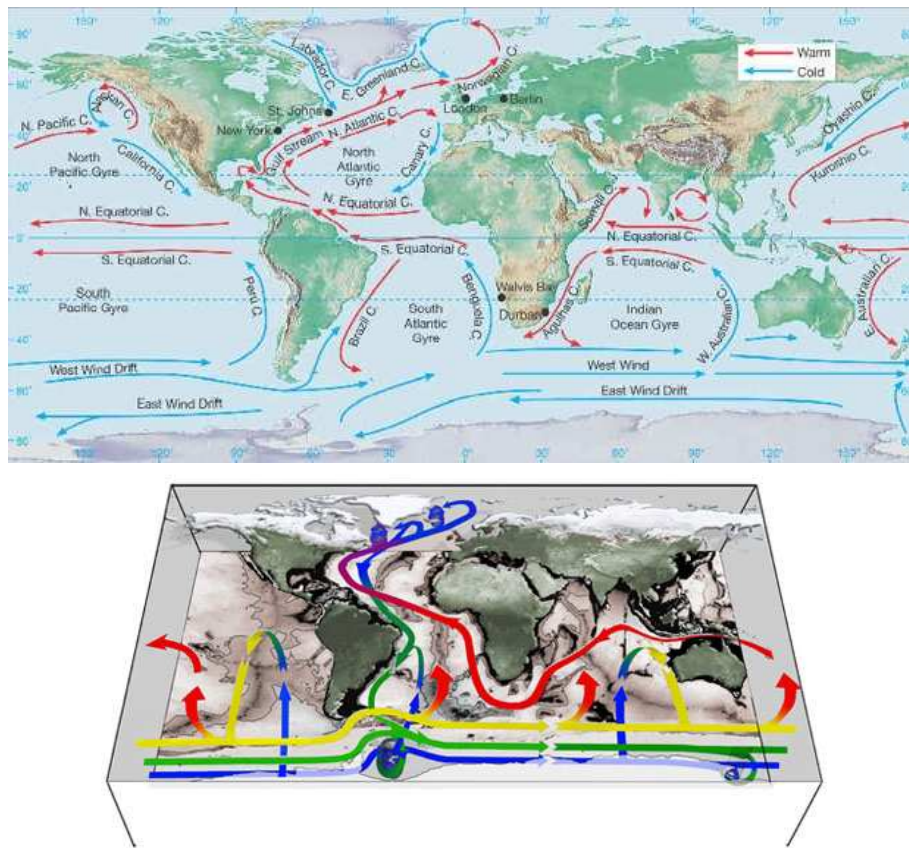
150° 120° 90° 60° 30° 0° 30° 60° 90° 120° 150°

Warm
Cold

90° 60° 40° 20° 0° 20° 40° 60° 80°

Labrador C.
E. Greenland C.
Norwegian C.
Alaskan C.
N. Pacific C.
St. Johns
New York
London
Berlin
Oyashio C.
Gulf Stream
N. Atlantic C.
Canary C.
California C.
North Pacific Gyre
North Atlantic Gyre
Kuroshio C.
N. Equatorial C.
N. Equatorial C.
Somali C.
N. Equatorial C.
S. Equatorial C.
S. Equatorial C.
S. Equatorial C.
Peru C.
South Pacific Gyre
Brazil C.
South Atlantic Gyre
Benguela C.
Walvis Bay
Durban
Agulhas C.
Indian Ocean Gyre
W. Australian C.
E. Australian C.
West Wind Drift
West Wind
East Wind Drift
East Wind Drift

150° 120° 90° 60° 30° 0° 30° 60° 90° 120° 150°